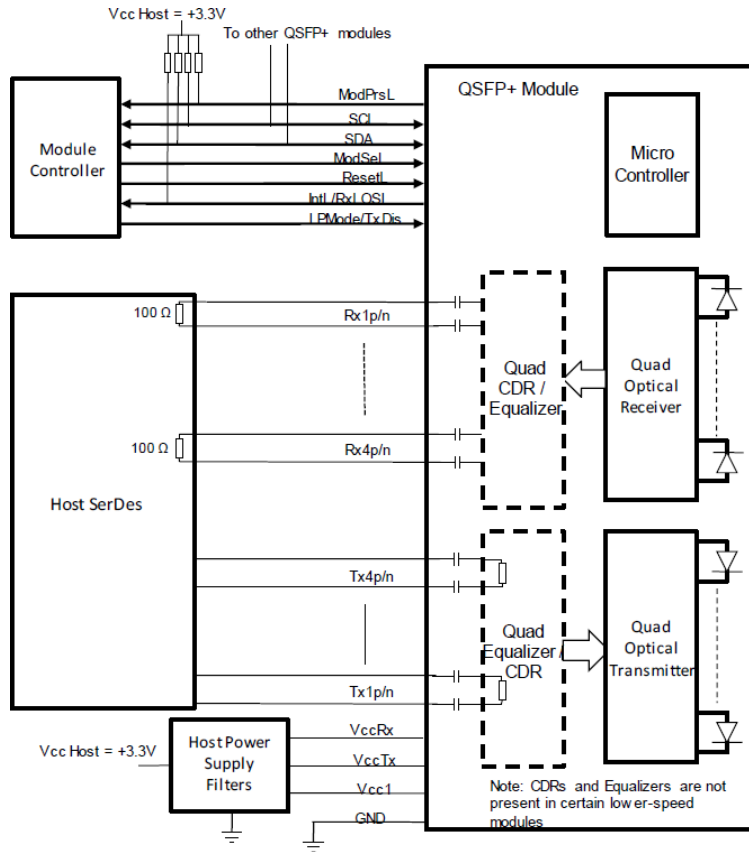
Vcc Host = +3.3V

To other QSFP+ modules

QSFP+ Module

Module Controller

ModPrsL

SCL

SDA

ModSel

ResetL

IntL/RxLOSL

LPMode/TxDis

Micro Controller

100 Ω

Rx1p/n

100 Ω

Rx4p/n

Quad CDR / Equalizer

Quad Optical Receiver

Host SerDes

Tx4p/n

Tx1p/n

Quad Equalizer / CDR

Quad Optical Transmitter

Vcc Host = +3.3V

Host Power Supply Filters

VccRx

VccTx

Vcc1

GND

Note: CDRs and Equalizers are not present in certain lower-speed modules